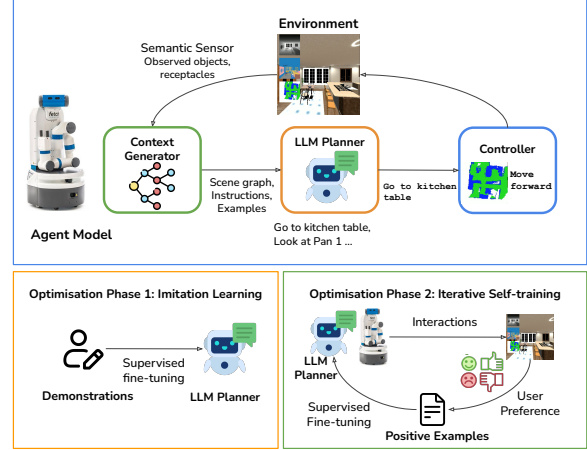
Environment

Semantic Sensor
Observed objects, receptacles

fetch

Context Generator

Scene graph, Instructions, Examples

LLM Planner

Go to kitchen table

Controller

Move forward

Go to kitchen table, Look at Pan 1 ...

Agent Model

Optimisation Phase 1: Imitation Learning

Supervised fine-tuning

Demonstrations

LLM Planner

Optimisation Phase 2: Iterative Self-training

Interactions

LLM Planner

User Preference

Supervised Fine-tuning

Positive Examples